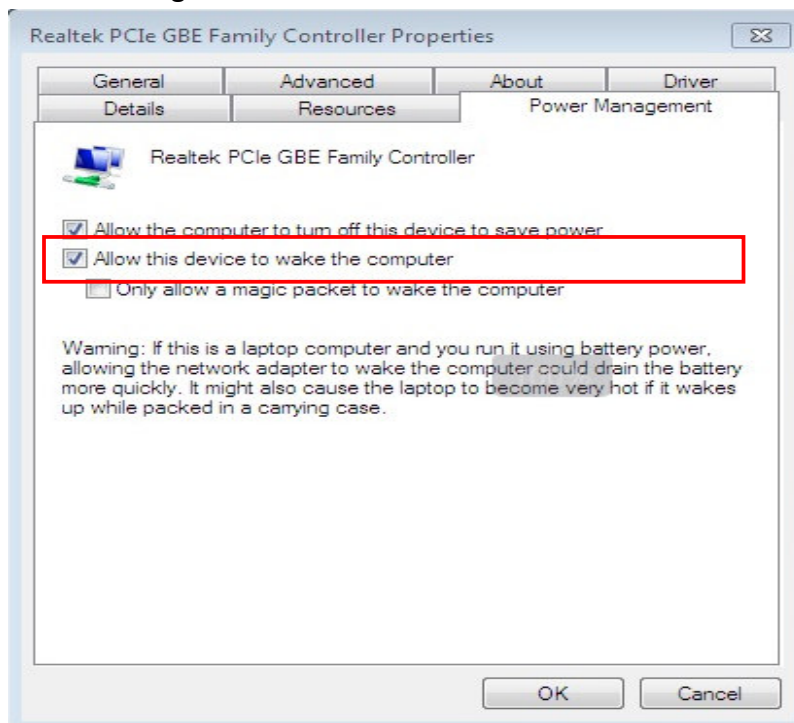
Realtek PCIe GBE Family Controller Properties

General | Advanced | About | Driver
Details | Resources | Power Management

Realtek PCIe GBE Family Controller

Allow the computer to turn off this device to save power

Allow this device to wake the computer

Only allow a magic packet to wake the computer

Warning: If this is a laptop computer and you run it using battery power, allowing the network adapter to wake the computer could drain the battery more quickly. It might also cause the laptop to become very hot if it wakes up while packed in a carrying case.

OK

Cancel